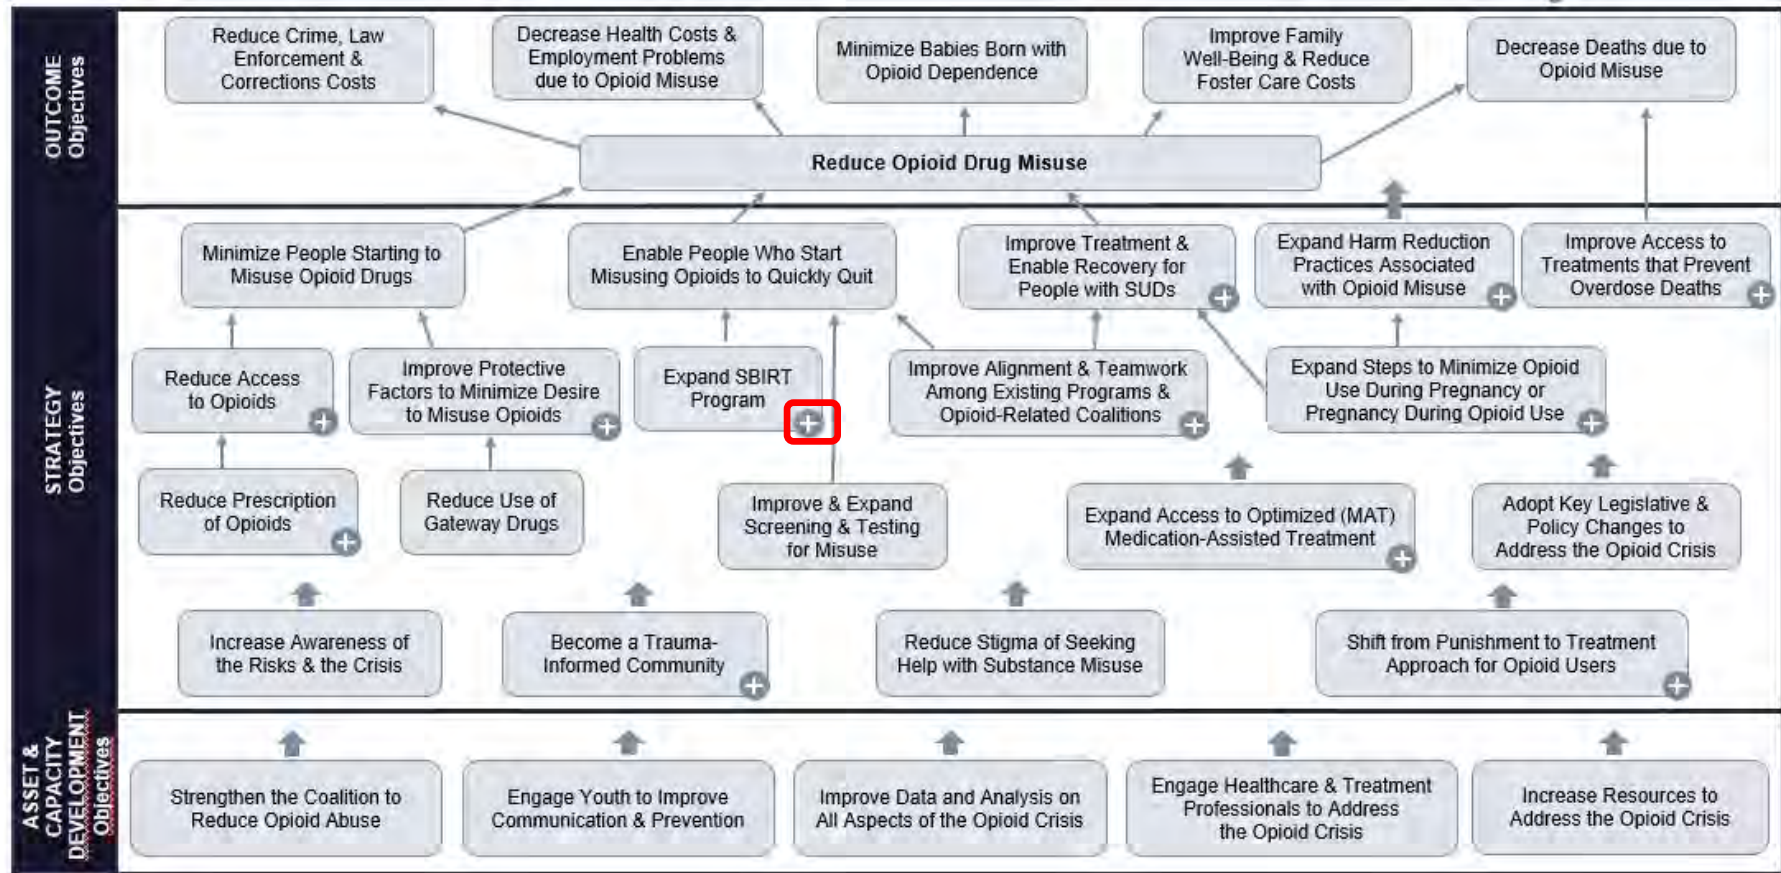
OUTCOME Objectives

Reduce Crime, Law Enforcement & Corrections Costs

Decrease Health Costs & Employment Problems due to Opioid Misuse

Minimize Babies Born with Opioid Dependence

Improve Family Well-Being & Reduce Foster Care Costs

Decrease Deaths due to Opioid Misuse

Reduce Opioid Drug Misuse

STRATEGY Objectives

Minimize People Starting to Misuse Opioid Drugs

Enable People Who Start Misusing Opioids to Quickly Quit

Improve Treatment & Enable Recovery for People with SUDs

Expand Harm Reduction Practices Associated with Opioid Misuse

Improve Access to Treatments that Prevent Overdose Deaths

Reduce Access to Opioids

Improve Protective Factors to Minimize Desire to Misuse Opioids

Expand SBIRT Program

Improve Alignment & Teamwork Among Existing Programs & Opioid-Related Coalitions

Expand Steps to Minimize Opioid Use During Pregnancy or Pregnancy During Opioid Use

Reduce Prescription of Opioids

Reduce Use of Gateway Drugs

Improve & Expand Screening & Testing for Misuse

Expand Access to Optimized (MAT) Medication-Assisted Treatment

Adopt Key Legislative & Policy Changes to Address the Opioid Crisis

Increase Awareness of the Risks & the Crisis

Become a Trauma-Informed Community

Reduce Stigma of Seeking Help with Substance Misuse

Shift from Punishment to Treatment Approach for Opioid Users

ASSET & CAPACITY DEVELOPMENT Objectives

Strengthen the Coalition to Reduce Opioid Abuse

Engage Youth to Improve Communication & Prevention

Improve Data and Analysis on All Aspects of the Opioid Crisis

Engage Healthcare & Treatment Professionals to Address the Opioid Crisis

Increase Resources to Address the Opioid Crisis